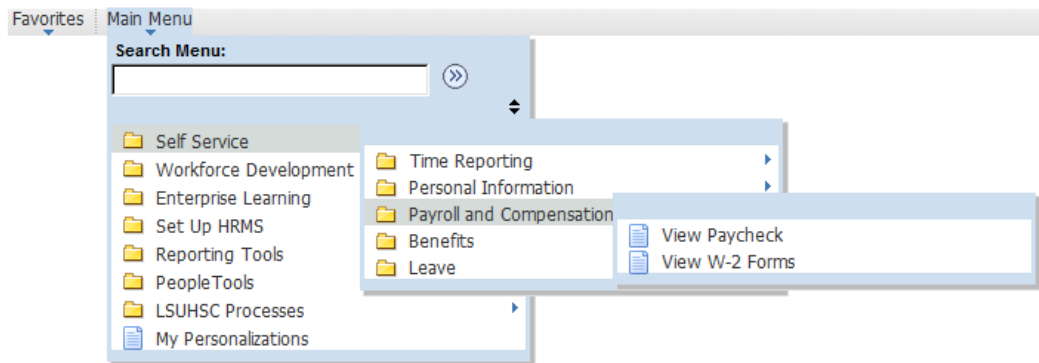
Favorites Main Menu

Search Menu:

Self Service
Workforce Development
Enterprise Learning
Set Up HRMS
Reporting Tools
PeopleTools
LSUHSC Processes
My Personalizations

Time Reporting
Personal Information
Payroll and Compensation
Benefits
Leave

View Paycheck
View W-2 Forms